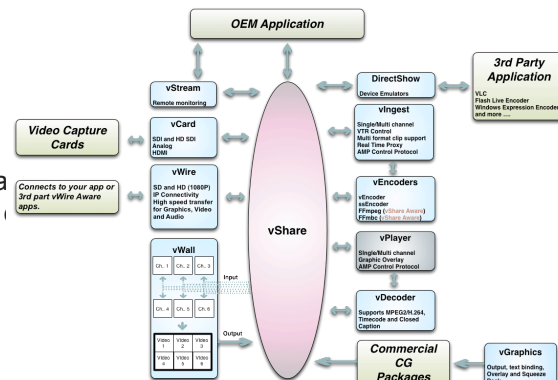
OEM Application

vStream
Remote monitoring

vCard
SDI and HD SDI
Analog
HDMI

Video Capture Cards

vWire
SD and HD (1080P)
IP Connectivity
High speed transfer for Graphics, Video and Audio

Connects to your app or 3rd part vWire Aware apps.

vWall
Ch. 1 Ch. 2 Ch. 3
Ch. 4 Ch. 5 Ch. 6
Video 1 Video 2 Video 3
Video 4 Video 5 Video 6

Input
Output

vShare

DirectShow
Device Emulators

3rd Party Application
VLC
Flash Live Encoder
Windows Expression Encoder
and more ....

vIngest
Single/Multi channel
VTR Control
Multi format clip support
Real Time Proxy
AMP Control Protocol

vEncoders
vEncoder
ssEncoder
FFmpeg (vShare Aware)
FFmbc (vShare Aware)

vPlayer
Single/Multi channel
Graphic Overlay
AMP Control Protocol

vDecoder
Supports MPEG2/H.264, Timecode and Closed Caption

Commercial CG Packages

vGraphics
Output, text binding, Overlay and Squeeze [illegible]